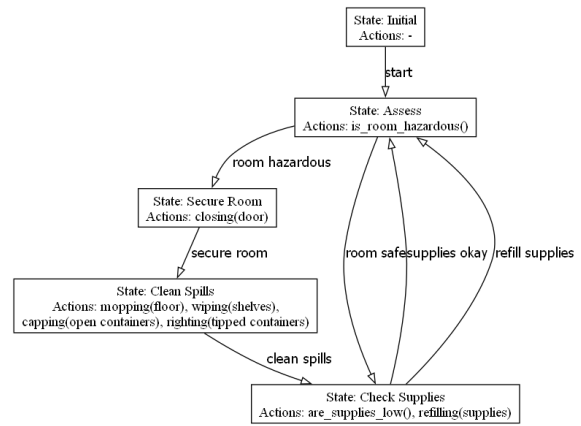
State: Initial
Actions: -

start

State: Assess
Actions: is_room_hazardous()

room hazardous

State: Secure Room
Actions: closing(door)

secure room

State: Clean Spills
Actions: mopping(floor), wiping(shelves), capping(open containers), righting(tipped containers)

room safe

supplies okay

refill supplies

clean spills

State: Check Supplies
Actions: are_supplies_low(), refilling(supplies)